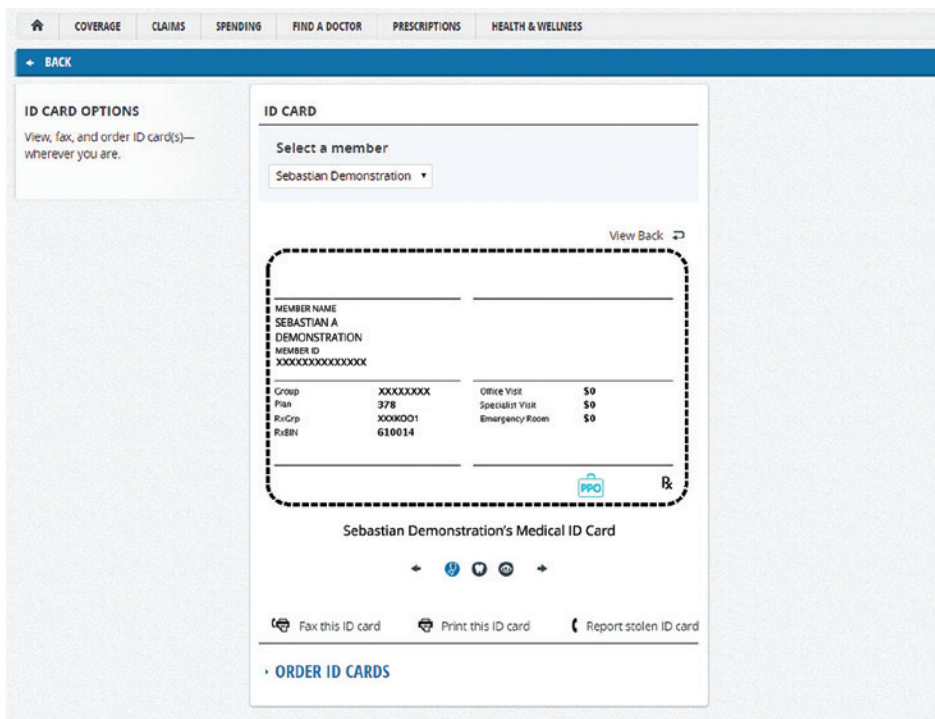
COVERAGE CLAIMS SPENDING FIND A DOCTOR PRESCRIPTIONS HEALTH & WELLNESS

← BACK

ID CARD OPTIONS

View, fax, and order ID card(s)—wherever you are.

ID CARD

Select a member

Sebastian Demonstration ▾

View Back

MEMBER NAME
SEBASTIAN A DEMONSTRATION
MEMBER ID
XXXXXXXXXXXXXX

| | | | |
|---|---|---|---|
| Group | XXXXXXXX | Office Visit | $0 |
| Plan | 378 | Specialist Visit | $0 |
| RxGrp | XXXKOO1 | Emergency Room | $0 |
| RxBIN | 610014 | | |

PPO

℞

Sebastian Demonstration's Medical ID Card

Fax this ID card Print this ID card Report stolen ID card

› ORDER ID CARDS